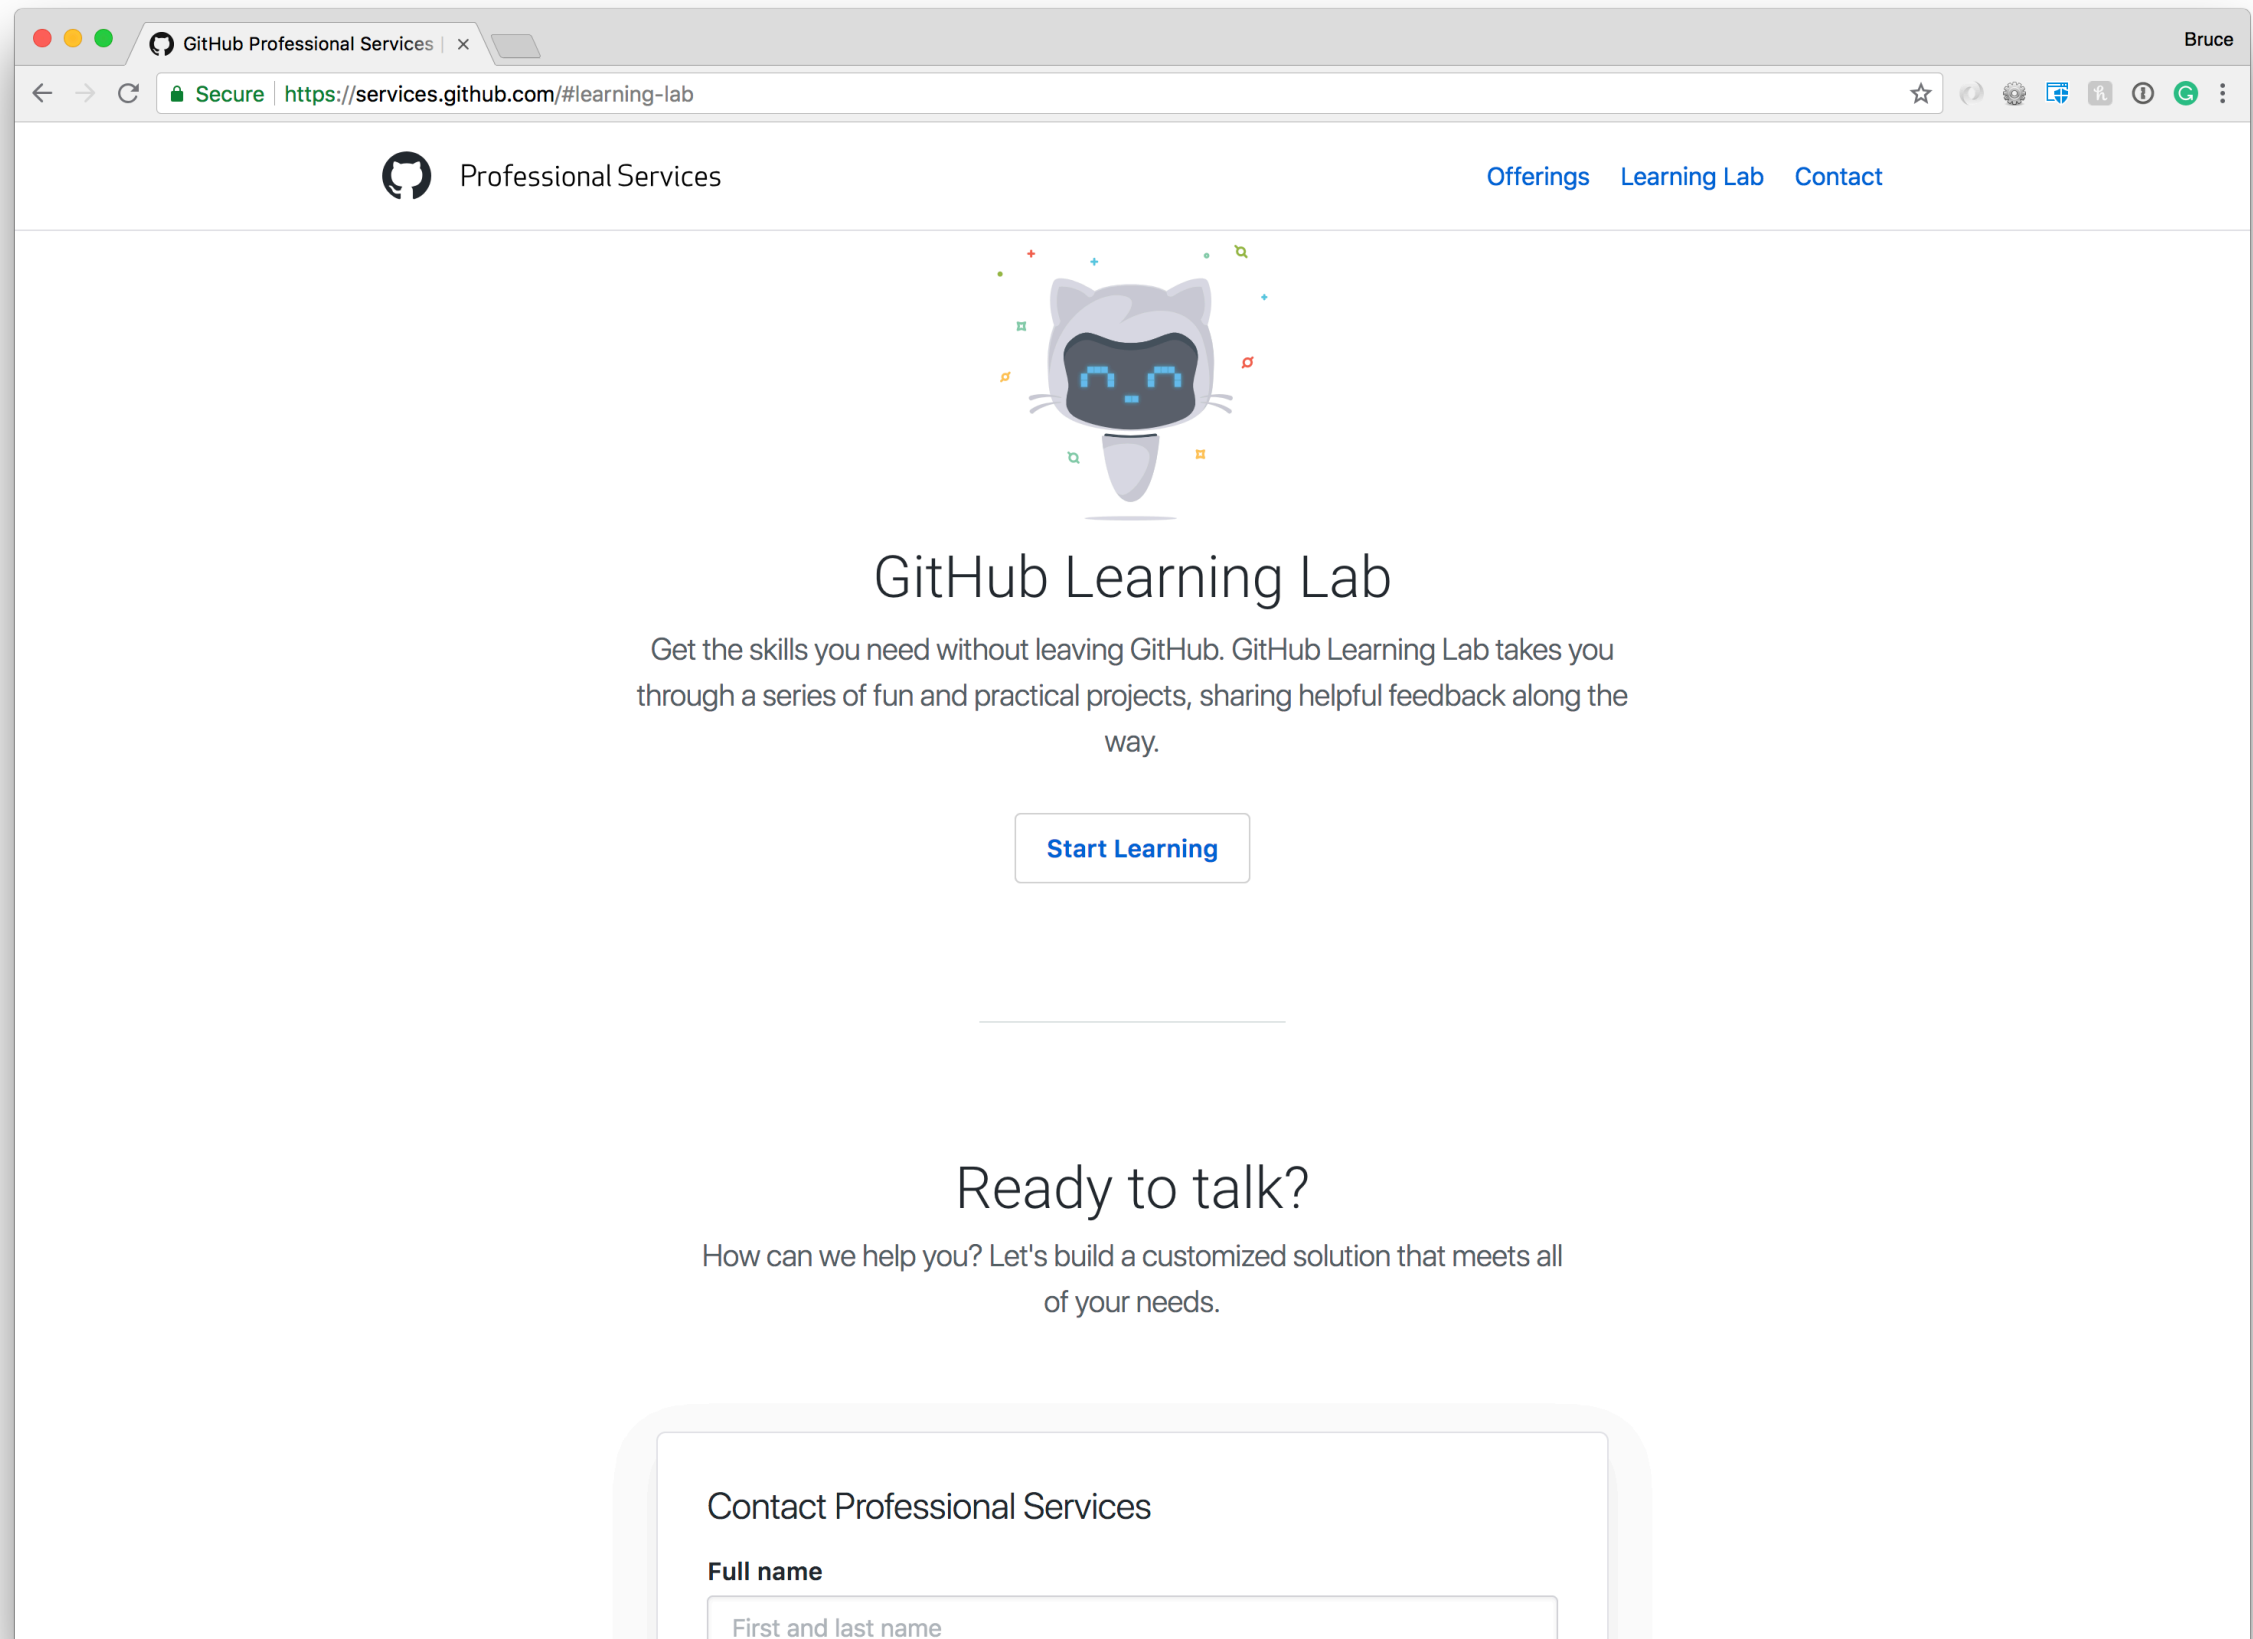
GitHub Professional Services | ×

Bruce

Secure https://services.github.com/#learning-lab

Professional Services

Offerings Learning Lab Contact

GitHub Learning Lab

Get the skills you need without leaving GitHub. GitHub Learning Lab takes you through a series of fun and practical projects, sharing helpful feedback along the way.

Start Learning

Ready to talk?

How can we help you? Let's build a customized solution that meets all of your needs.

Contact Professional Services

Full name

First and last name